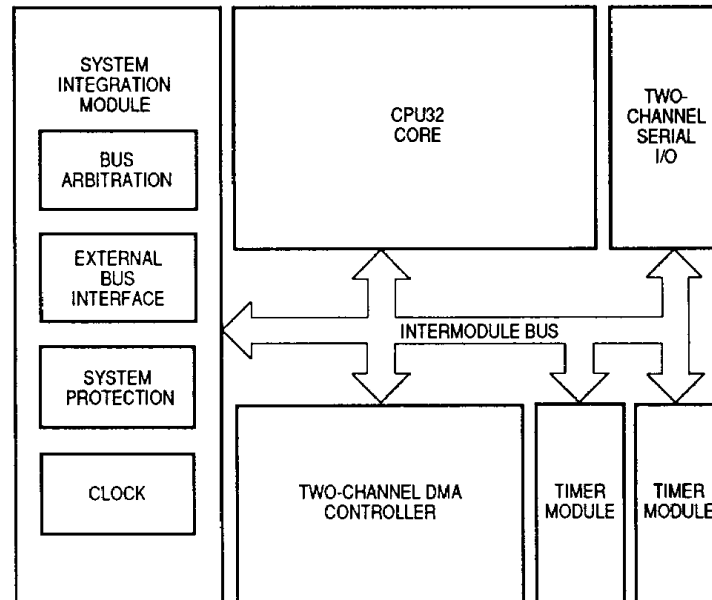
SYSTEM INTEGRATION MODULE

BUS ARBITRATION

EXTERNAL BUS INTERFACE

SYSTEM PROTECTION

CLOCK

CPU32 CORE

TWO-CHANNEL SERIAL I/O

INTERMODULE BUS

TWO-CHANNEL DMA CONTROLLER

TIMER MODULE

TIMER MODULE